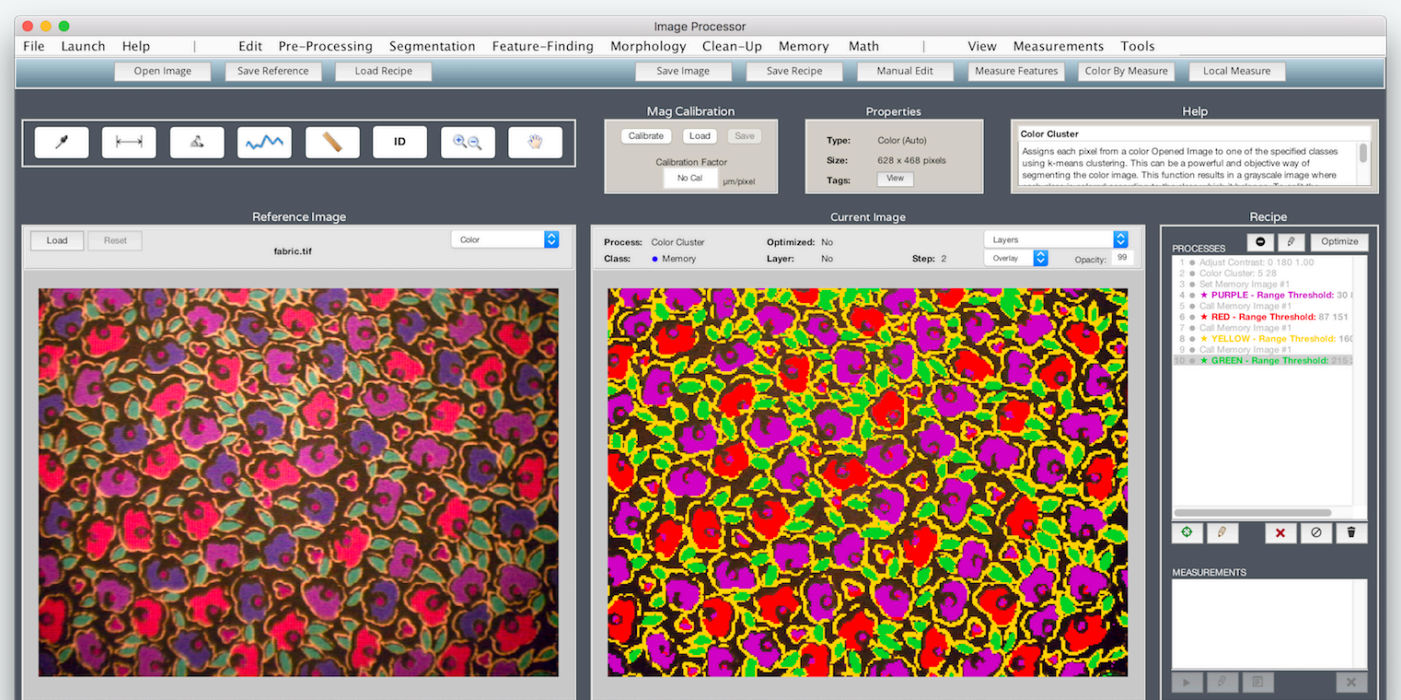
Image Processor

File Launch Help | Edit Pre-Processing Segmentation Feature-Finding Morphology Clean-Up Memory Math | View Measurements Tools

Open Image Save Reference Load Recipe Save Image Save Recipe Manual Edit Measure Features Color By Measure Local Measure

ID

Mag Calibration
Calibrate Load Save
Calibration Factor
No Cal µm/pixel

Properties
Type: Color (Auto)
Size: 628 x 468 pixels
Tags: View

Help
Color Cluster
Assigns each pixel from a color Opened Image to one of the specified classes using k-means clustering. This can be a powerful and objective way of segmenting the color image. This function results in a grayscale image where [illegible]

Reference Image
Load Reset
fabric.tif
Color

Current Image
Process: Color Cluster
Class: Memory
Optimized: No
Layer: No
Step: 2
Layers
Overlay
Opacity: 99

Recipe
PROCESSES Optimize
1 Adjust Contrast: 0.180 1.00
2 Color Cluster: 5 28
3 Set Memory Image #1
4 ★ PURPLE - Range Threshold: 30 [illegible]
5 Call Memory Image #1
6 ★ RED - Range Threshold: 87 151
7 Call Memory Image #1
8 ★ YELLOW - Range Threshold: 160
9 Call Memory Image #1
10 ★ GREEN - Range Threshold: 215 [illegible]

MEASUREMENTS